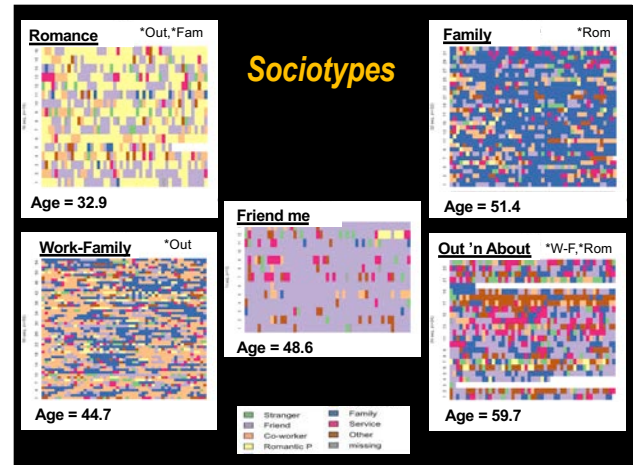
Sociotypes

Romance *Out,*Fam

Age = 32.9

Family *Rom

Age = 51.4

Friend me

Age = 48.6

Work-Family *Out

Age = 44.7

Out 'n About *W-F,*Rom

Age = 59.7

Stranger
Friend
Co-worker
Romantic P
Family
Service
Other
missing